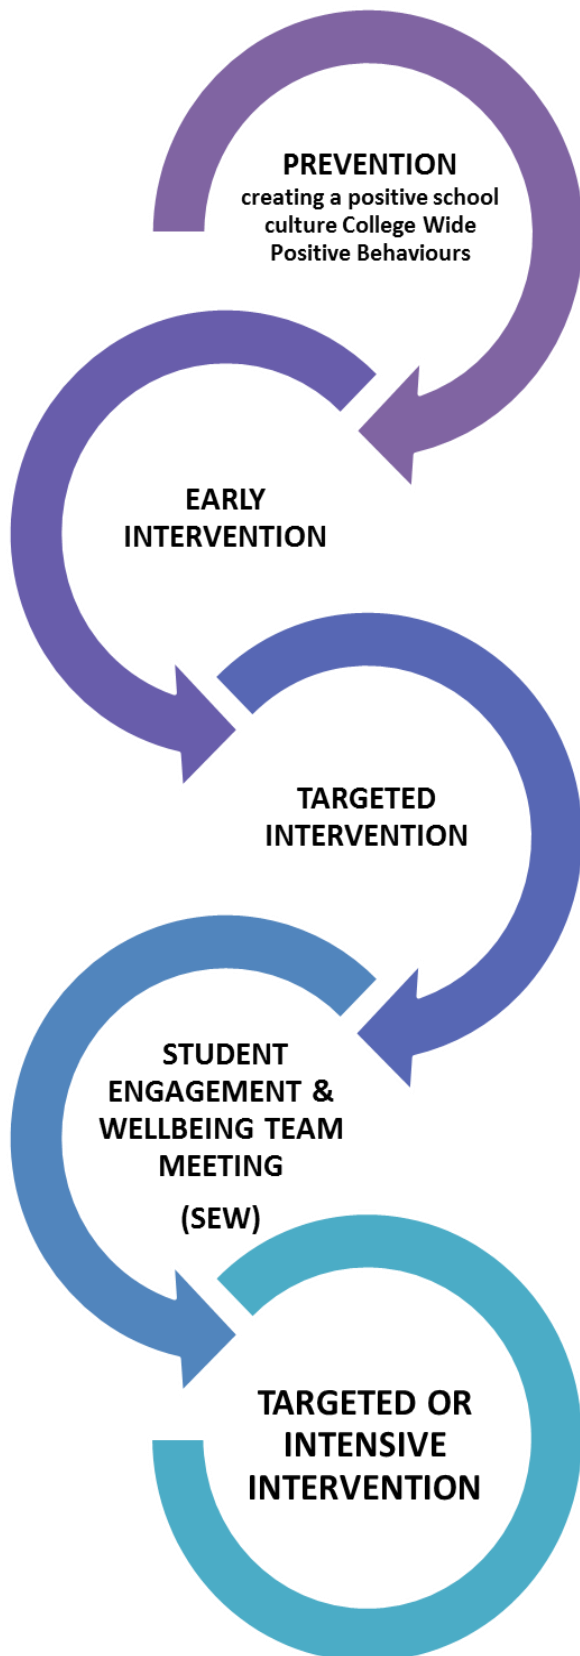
PREVENTION
creating a positive school culture College Wide Positive Behaviours

EARLY INTERVENTION

TARGETED INTERVENTION

STUDENT ENGAGEMENT & WELLBEING TEAM MEETING

(SEW)

TARGETED OR INTENSIVE INTERVENTION